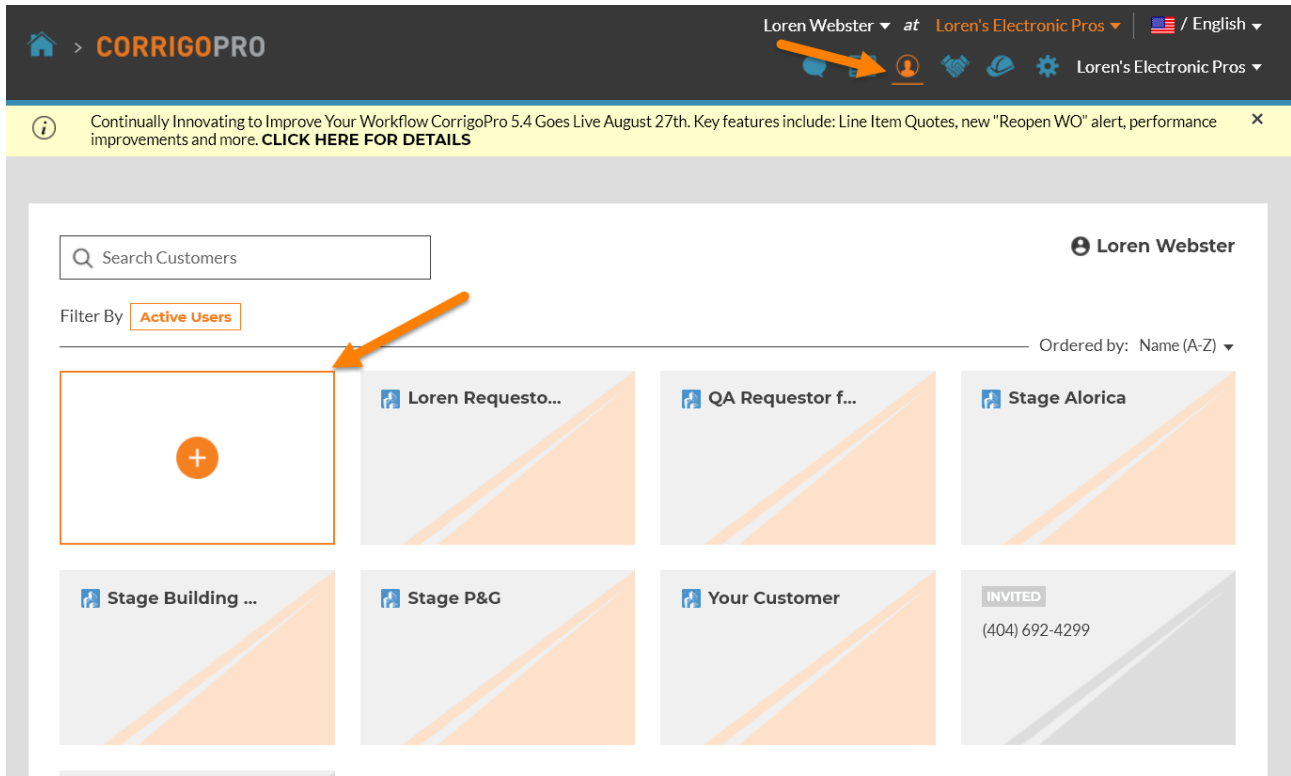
> CORRIGOPRO

Loren Webster at Loren's Electronic Pros / English

Loren's Electronic Pros

Continually Innovating to Improve Your Workflow CorrigoPro 5.4 Goes Live August 27th. Key features include: Line Item Quotes, new "Reopen WO" alert, performance improvements and more. CLICK HERE FOR DETAILS

×

Search Customers

Loren Webster

Filter By Active Users

Ordered by: Name (A-Z)

+

Loren Requesto...

QA Requestor f...

Stage Alorica

Stage Building ...

Stage P&G

Your Customer

INVITED
(404) 692-4299